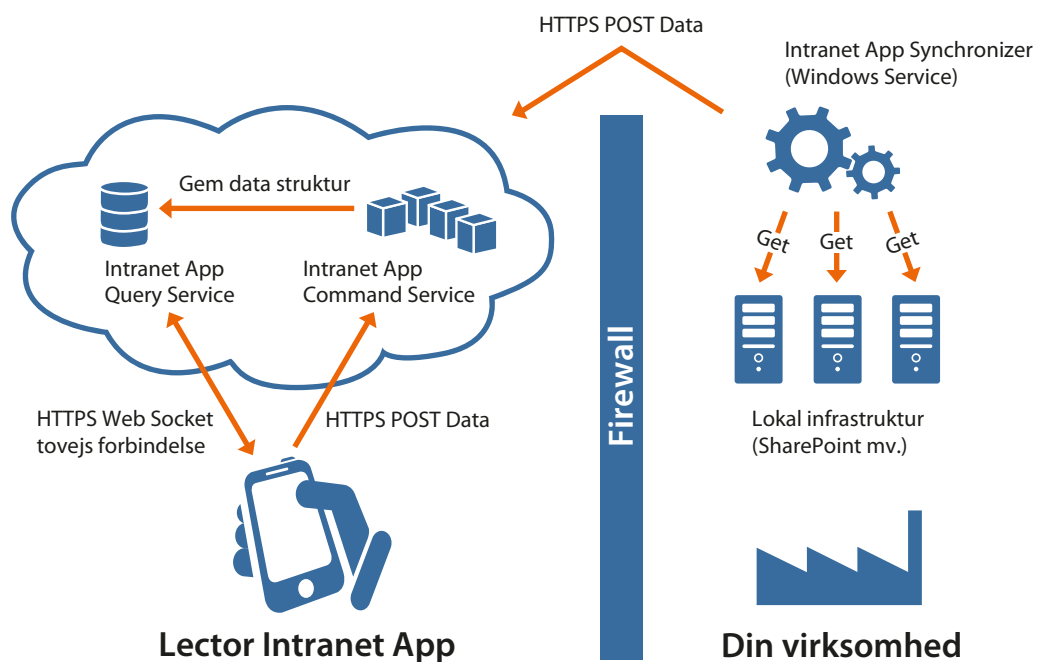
HTTPS POST Data

Intranet App Synchronizer
(Windows Service)

Gem data struktur

Intranet App
Query Service

Intranet App
Command Service

Get

Get

Get

Firewall

Lokal infrastruktur
(SharePoint mv.)

HTTPS Web Socket
tovejs forbindelse

HTTPS POST Data

Lector Intranet App

Din virksomhed